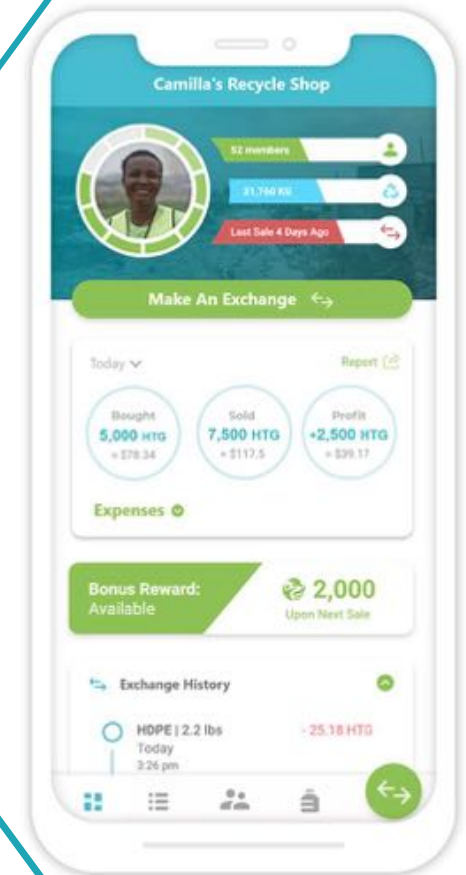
Camilla's Recycle Shop

52 members

31,760 KG

Last Sale 4 Days Ago

Make An Exchange

Today

Report

Bought
5,000 HTG
≈ $78.34

Sold
7,500 HTG
≈ $117.5

Profit
+2,500 HTG
≈ $39.17

Expenses

Bonus Reward:
Available

2,000
Upon Next Sale

Exchange History

HDPE | 2.2 lbs
Today
3:26 pm

- 25.18 HTG